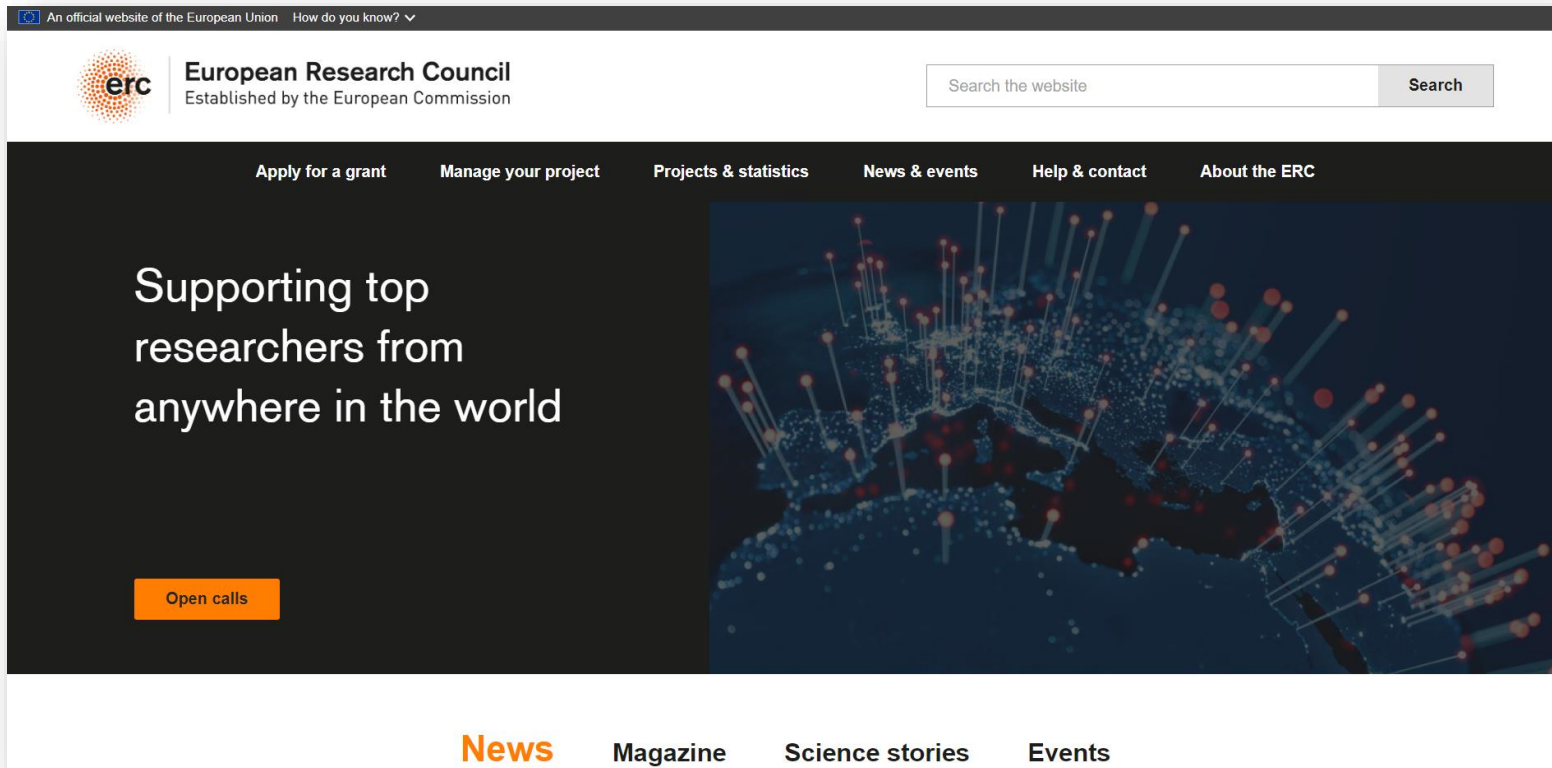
An official website of the European Union How do you know?

erc European Research Council
Established by the European Commission

Search the website
Search

Apply for a grant
Manage your project
Projects & statistics
News & events
Help & contact
About the ERC

Supporting top researchers from anywhere in the world

Open calls

News
Magazine
Science stories
Events